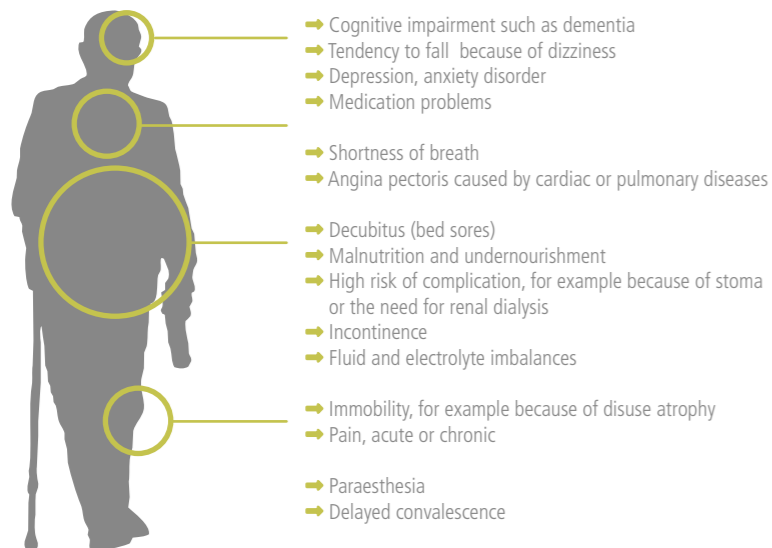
➡ Cognitive impairment such as dementia
➡ Tendency to fall  because of dizziness
➡ Depression, anxiety disorder
➡ Medication problems

➡ Shortness of breath
➡ Angina pectoris caused by cardiac or pulmonary diseases

➡ Decubitus (bed sores)
➡ Malnutrition and undernourishment
➡ High risk of complication, for example because of stoma or the need for renal dialysis
➡ Incontinence
➡ Fluid and electrolyte imbalances

➡ Immobility, for example because of disuse atrophy
➡ Pain, acute or chronic

➡ Paraesthesia
➡ Delayed convalescence